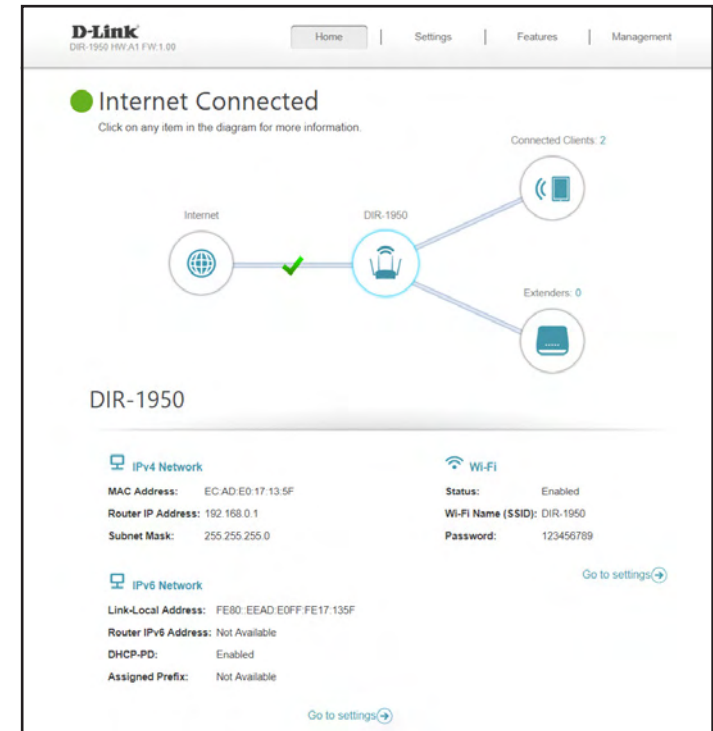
D-Link
DIR-1950 HW:A1 FW:1.00

Home | Settings | Features | Management

Internet Connected
Click on any item in the diagram for more information.

Connected Clients: 2

Internet

DIR-1950

Extenders: 0

DIR-1950

IPv4 Network

MAC Address: EC:AD:E0:17:13:5F
Router IP Address: 192.168.0.1
Subnet Mask: 255.255.255.0

Wi-Fi

Status: Enabled
Wi-Fi Name (SSID): DIR-1950
Password: 123456789

Go to settings

IPv6 Network

Link-Local Address: FE80::EEAD:E0FF:FE17:135F
Router IPv6 Address: Not Available
DHCP-PD: Enabled
Assigned Prefix: Not Available

Go to settings